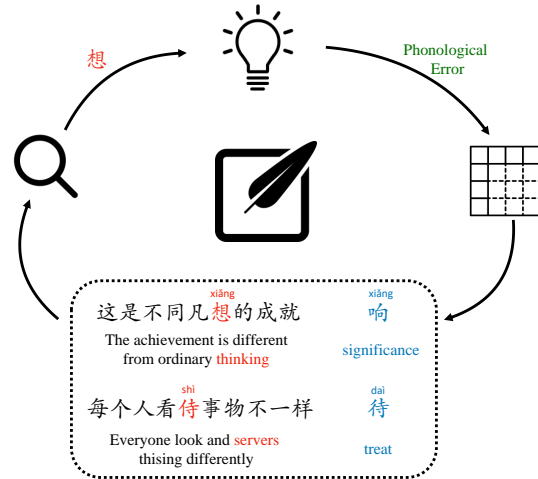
想

Phonological Error

xiǎng
这是不同凡想的成就

The achievement is different from ordinary thinking

xiǎng
响

significance

shì
每个人看侍事物不一样

Everyone look and servers thising differently

dài
待

treat